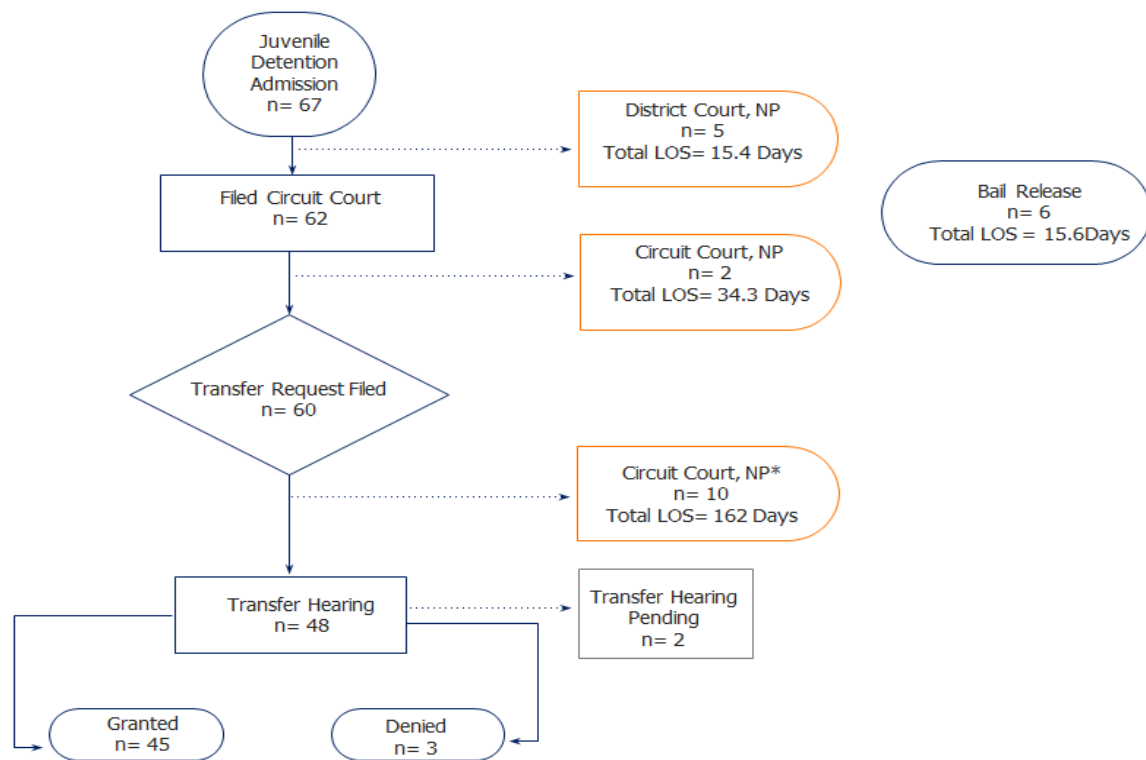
Juvenile Detention Admission
n= 67

District Court, NP
n= 5
Total LOS= 15.4 Days

Bail Release
n= 6
Total LOS = 15.6Days

Filed Circuit Court
n= 62

Circuit Court, NP
n= 2
Total LOS= 34.3 Days

Transfer Request Filed
n= 60

Circuit Court, NP*
n= 10
Total LOS= 162 Days

Transfer Hearing
n= 48

Transfer Hearing Pending
n= 2

Granted
n= 45

Denied
n= 3